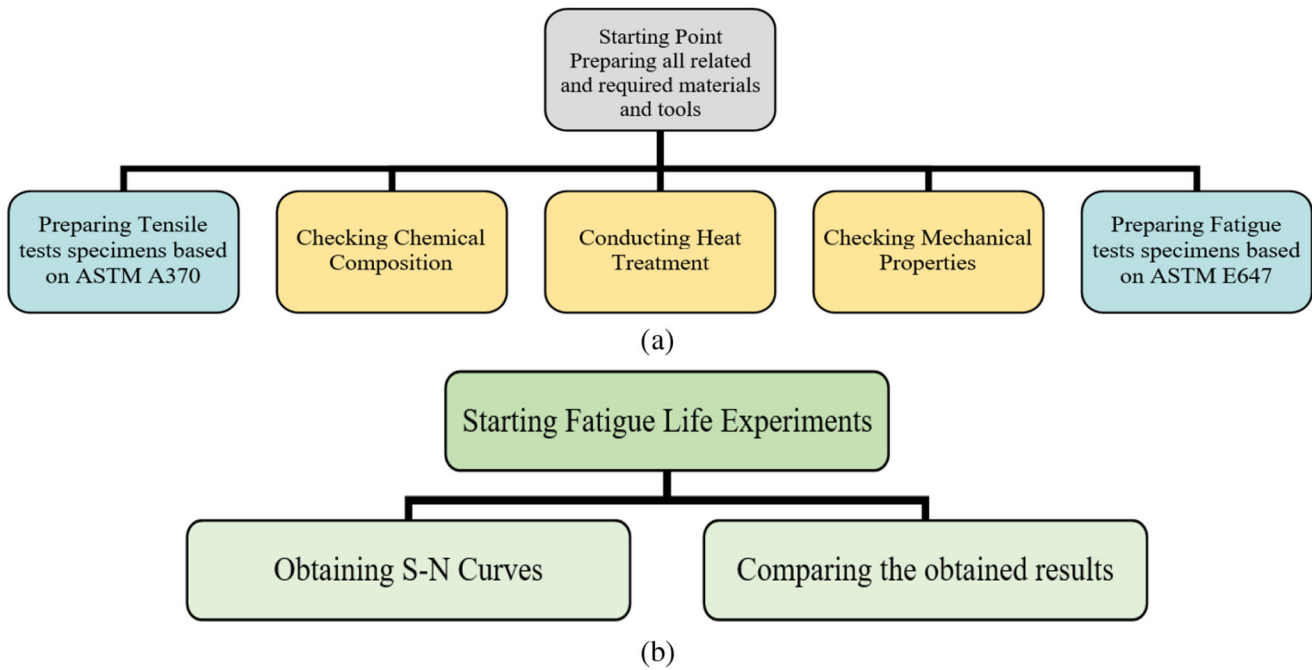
Starting Point
Preparing all related and required materials and tools

Preparing Tensile tests specimens based on ASTM A370

Checking Chemical Composition

Conducting Heat Treatment

Checking Mechanical Properties

Preparing Fatigue tests specimens based on ASTM E647

(a)

Starting Fatigue Life Experiments

Obtaining S-N Curves

Comparing the obtained results

(b)